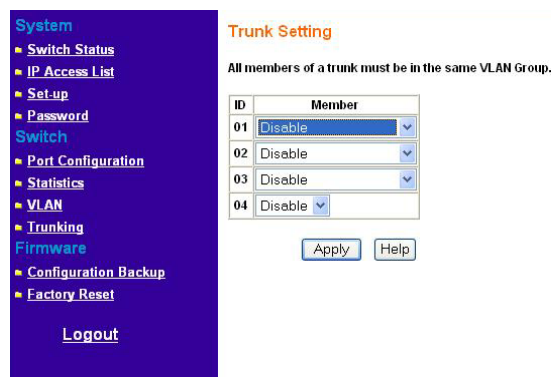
System
Switch Status
IP Access List
Set-up
Password
Switch
Port Configuration
Statistics
VLAN
Trunking
Firmware
Configuration Backup
Factory Reset

Logout

Trunk Setting

All members of a trunk must be in the same VLAN Group.

| ID | Member |
|---|---|
| 01 | Disable |
| 02 | Disable |
| 03 | Disable |
| 04 | Disable |

Apply Help